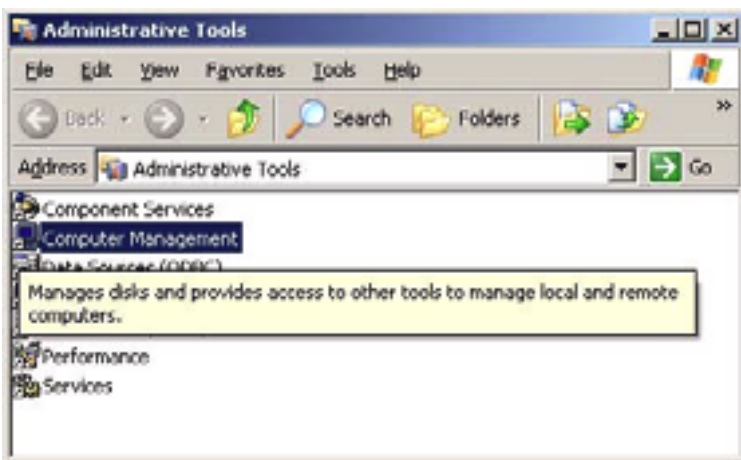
Administrative Tools

File Edit View Favorites Tools Help

Back Search Folders

Address Administrative Tools Go

Component Services
Computer Management
Data Sources (ODBC)
Manages disks and provides access to other tools to manage local and remote computers.
Performance
Services